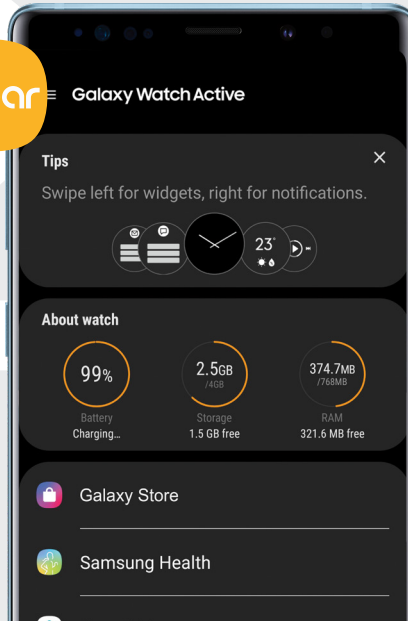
ar

Galaxy Watch Active

Tips

Swipe left for widgets, right for notifications.

23°

About watch

99%
Battery
Charging...

2.5GB
/4GB
Storage
1.5 GB free

374.7MB
/768MB
RAM
321.6 MB free

Galaxy Store

Samsung Health